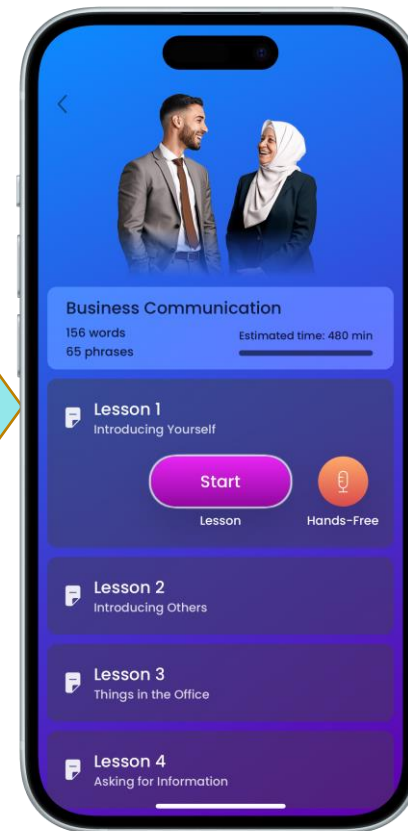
Business Communication
156 words
65 phrases
Estimated time: 480 min

Lesson 1
Introducing Yourself

Start
Lesson
Hands-Free

Lesson 2
Introducing Others

Lesson 3
Things in the Office

Lesson 4
Asking for Information